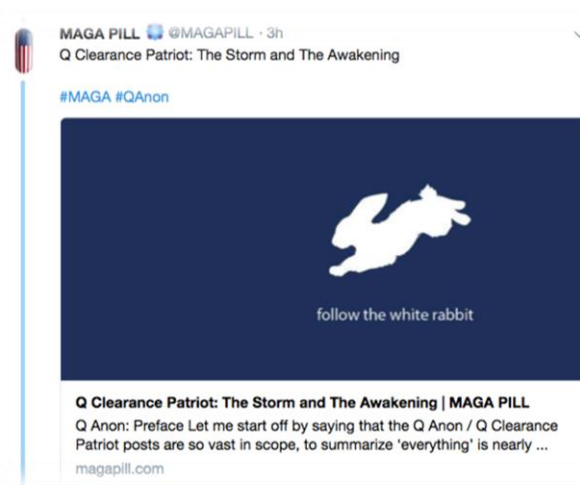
MAGA PILL @MAGAPILL · 3h
Q Clearance Patriot: The Storm and The Awakening

#MAGA #QAnon

follow the white rabbit

Q Clearance Patriot: The Storm and The Awakening | MAGA PILL
Q Anon: Preface Let me start off by saying that the Q Anon / Q Clearance Patriot posts are so vast in scope, to summarize 'everything' is nearly ...
magapill.com